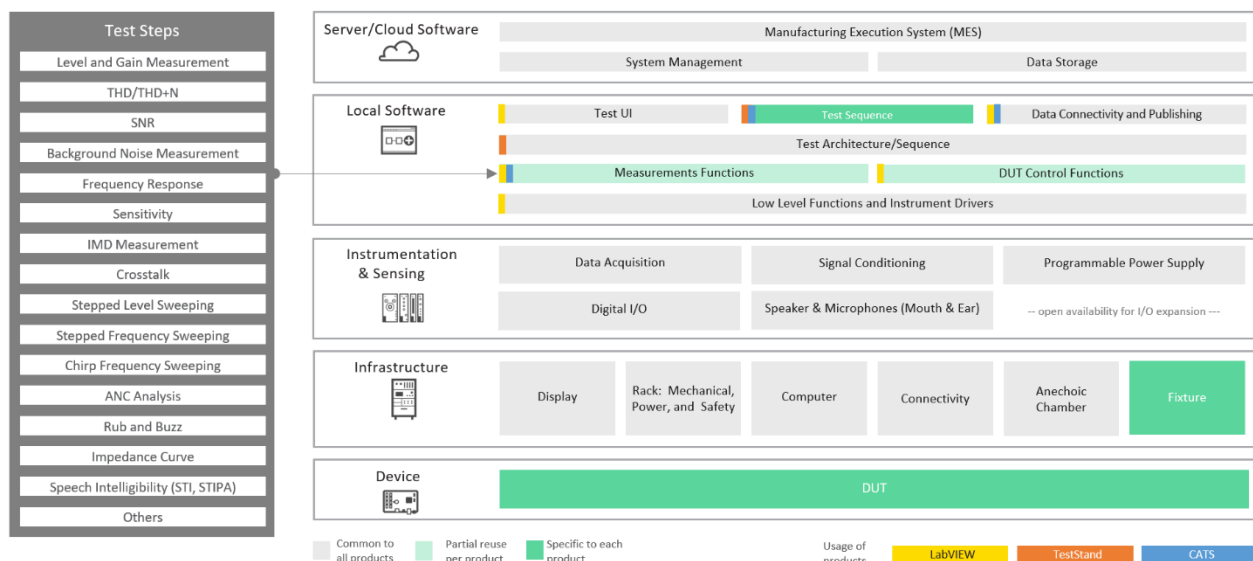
Test Steps
Level and Gain Measurement
THD/THD+N
SNR
Background Noise Measurement
Frequency Response
Sensitivity
IMD Measurement
Crosstalk
Stepped Level Sweeping
Stepped Frequency Sweeping
Chirp Frequency Sweeping
ANC Analysis
Rub and Buzz
Impedance Curve
Speech Intelligibility (STI, STIPA)
Others

Server/Cloud Software
Manufacturing Execution System (MES)
System Management
Data Storage

Local Software
Test UI
Test Sequence
Data Connectivity and Publishing
Test Architecture/Sequence
Measurements Functions
DUT Control Functions
Low Level Functions and Instrument Drivers

Instrumentation & Sensing
Data Acquisition
Signal Conditioning
Programmable Power Supply
Digital I/O
Speaker & Microphones (Mouth & Ear)
-- open availability for I/O expansion ---

Infrastructure
Display
Rack: Mechanical, Power, and Safety
Computer
Connectivity
Anechoic Chamber
Fixture

Device
DUT

Common to all products
Partial reuse per product
Specific to each product
Usage of products
LabVIEW
TestStand
CATS